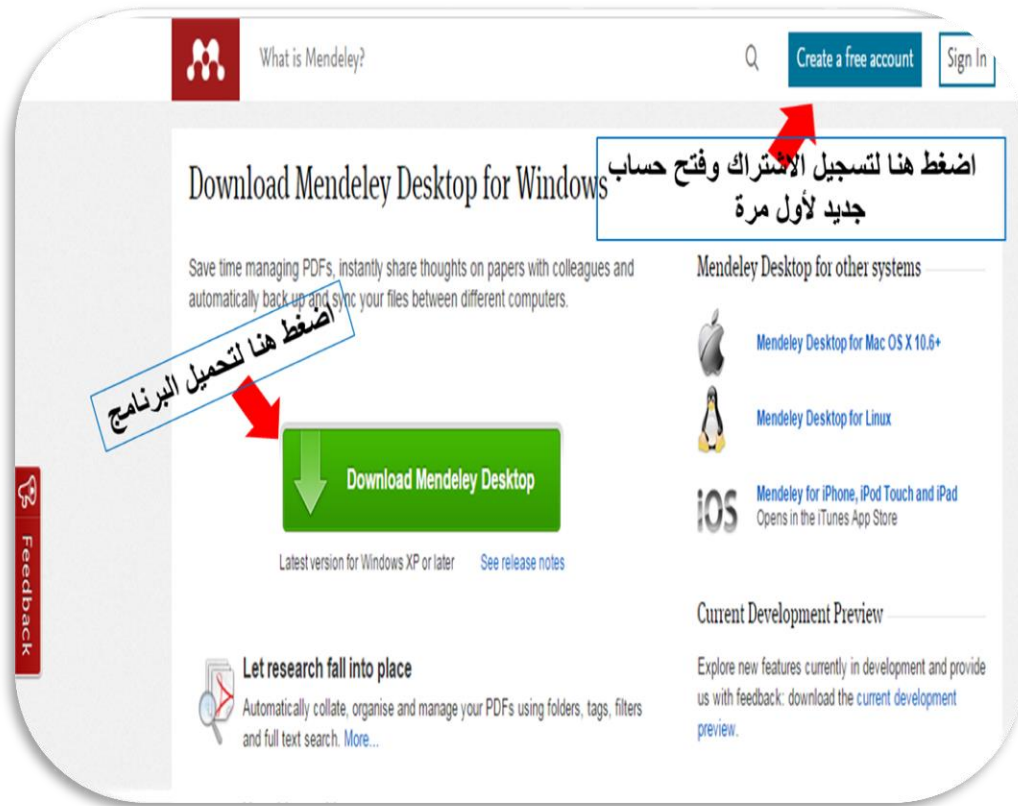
What is Mendeley?

Create a free account

Sign In

اضغط هنا لتسجيل الاشتراك وفتح حساب جديد لأول مرة

Download Mendeley Desktop for Windows

Save time managing PDFs, instantly share thoughts on papers with colleagues and automatically back up and sync your files between different computers.

اضغط هنا لتحميل البرنامج

Download Mendeley Desktop

Latest version for Windows XP or later See release notes

Let research fall into place

Automatically collate, organise and manage your PDFs using folders, tags, filters and full text search. More...

Mendeley Desktop for other systems

Mendeley Desktop for Mac OS X 10.6+

Mendeley Desktop for Linux

iOS

Mendeley for iPhone, iPod Touch and iPad

Opens in the iTunes App Store

Current Development Preview

Explore new features currently in development and provide us with feedback: download the current development preview.

Feedback